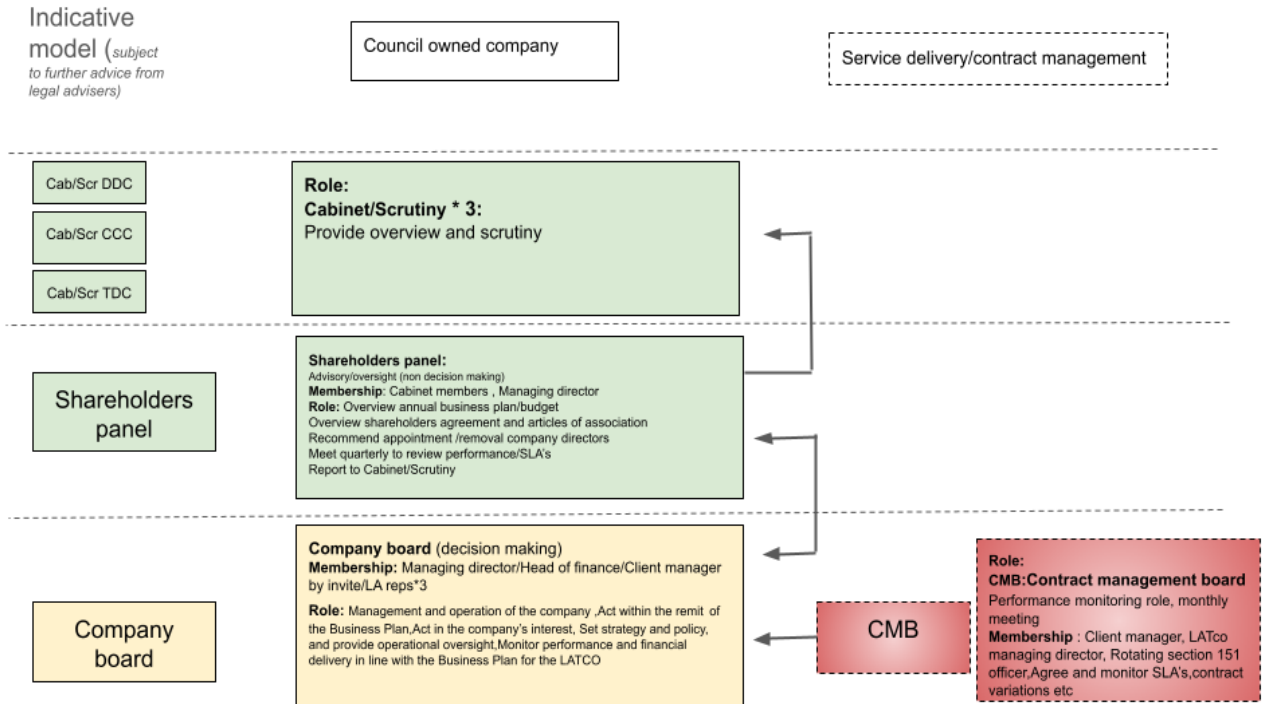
Indicative model (subject to further advice from legal advisers)

Council owned company

Service delivery/contract management

Cab/Scr DDC

Cab/Scr CCC

Cab/Scr TDC

Role:
Cabinet/Scrutiny * 3:
Provide overview and scrutiny

Shareholders panel

Shareholders panel:
Advisory/oversight (non decision making)
Membership: Cabinet members , Managing director
Role: Overview annual business plan/budget
Overview shareholders agreement and articles of association
Recommend appointment /removal company directors
Meet quarterly to review performance/SLA's
Report to Cabinet/Scrutiny

Company board

Company board (decision making)
Membership: Managing director/Head of finance/Client manager by invite/LA reps*3
Role: Management and operation of the company ,Act within the remit of the Business Plan,Act in the company's interest, Set strategy and policy, and provide operational oversight,Monitor performance and financial delivery in line with the Business Plan for the LATCO

CMB

Role:
CMB:Contract management board
Performance monitoring role, monthly meeting
Membership : Client manager, LATco managing director, Rotating section 151 officer,Agree and monitor SLA's,contract variations etc